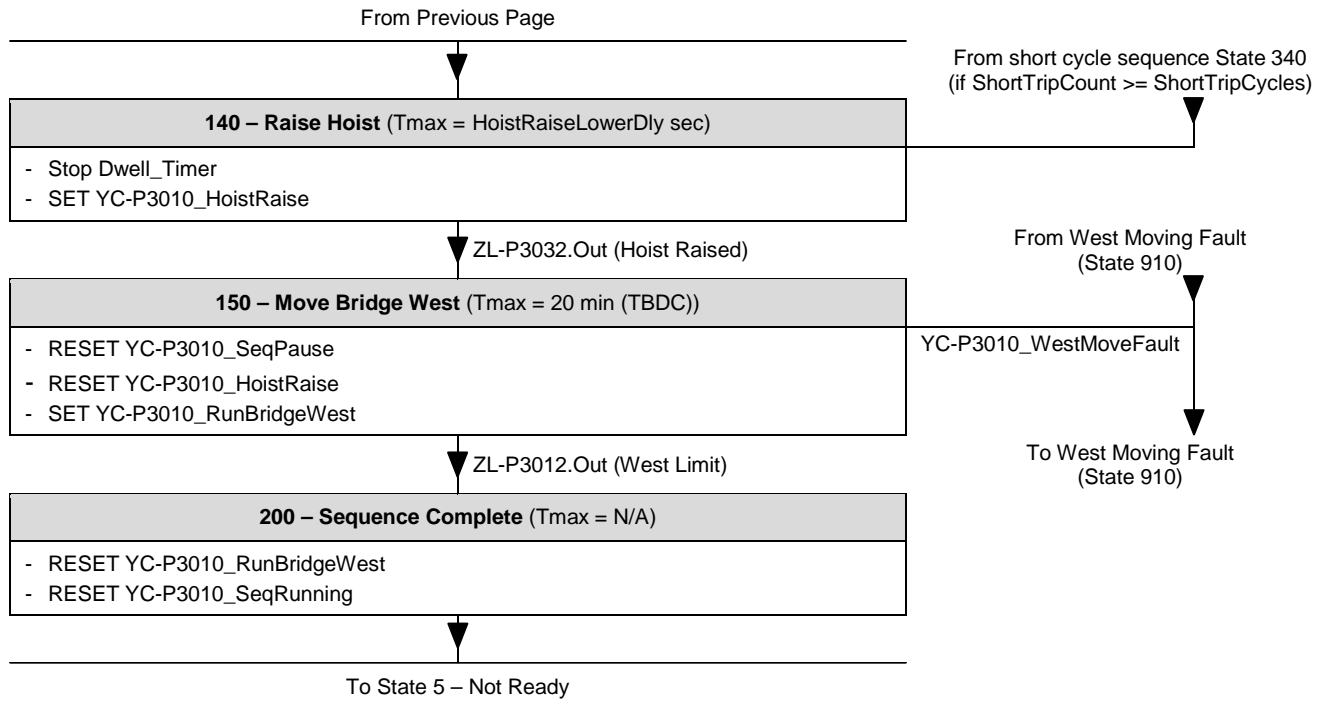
From Previous Page

From short cycle sequence State 340 (if ShortTripCount >= ShortTripCycles)

**140 – Raise Hoist** (Tmax = HoistRaiseLowerDly sec)

- Stop Dwell_Timer
- SET YC-P3010_HoistRaise

ZL-P3032.Out (Hoist Raised)

From West Moving Fault (State 910)

**150 – Move Bridge West** (Tmax = 20 min (TBDC))

- RESET YC-P3010_SeqPause
- RESET YC-P3010_HoistRaise
- SET YC-P3010_RunBridgeWest

YC-P3010_WestMoveFault

To West Moving Fault (State 910)

ZL-P3012.Out (West Limit)

**200 – Sequence Complete** (Tmax = N/A)

- RESET YC-P3010_RunBridgeWest
- RESET YC-P3010_SeqRunning

To State 5 – Not Ready